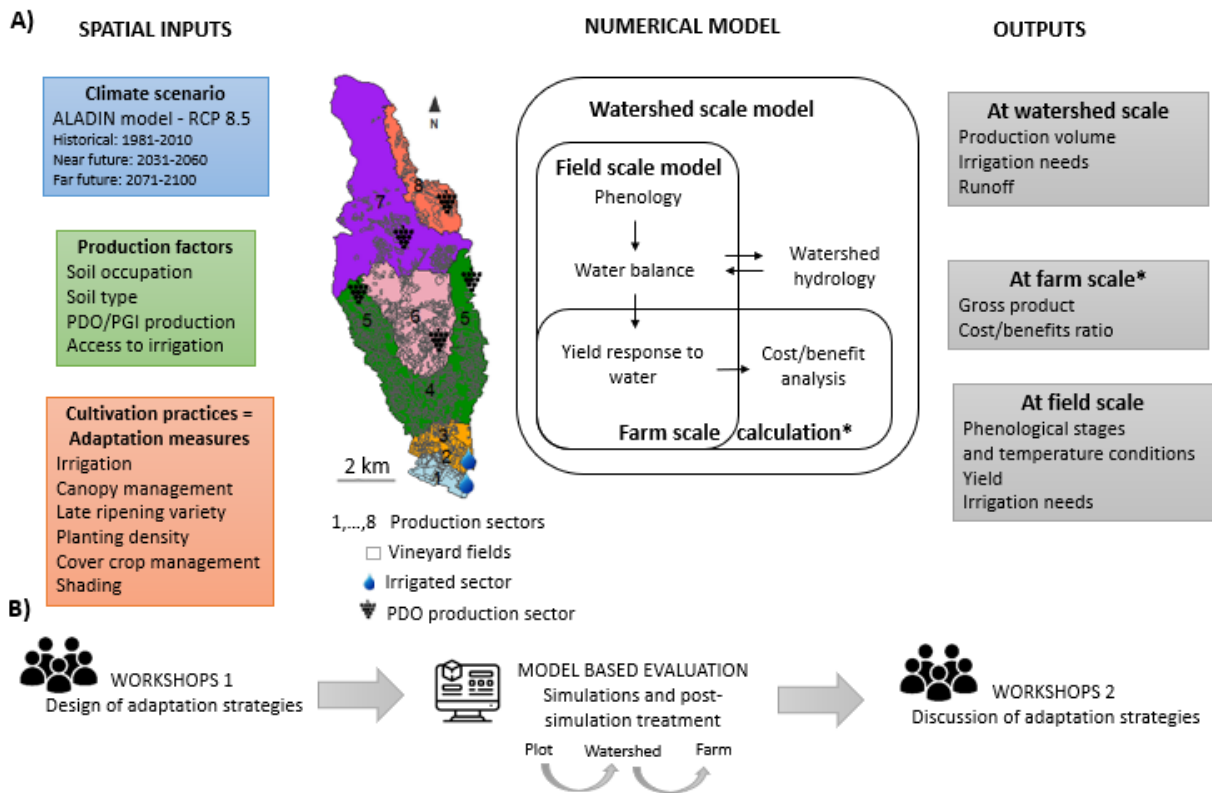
A) SPATIAL INPUTS

Climate scenario
ALADIN model - RCP 8.5
Historical: 1981-2010
Near future: 2031-2060
Far future: 2071-2100

Production factors
Soil occupation
Soil type
PDO/PGI production
Access to irrigation

Cultivation practices = Adaptation measures
Irrigation
Canopy management
Late ripening variety
Planting density
Cover crop management
Shading

N
8
7
6
5
5
4
3
2
1
2 km

1,...,8 Production sectors
Vineyard fields
Irrigated sector
PDO production sector

NUMERICAL MODEL

Watershed scale model
Field scale model
Phenology
Water balance
Watershed hydrology
Yield response to water
Cost/benefit analysis
Farm scale calculation*

OUTPUTS

At watershed scale
Production volume
Irrigation needs
Runoff

At farm scale*
Gross product
Cost/benefits ratio

At field scale
Phenological stages and temperature conditions
Yield
Irrigation needs

B)
WORKSHOPS 1
Design of adaptation strategies

MODEL BASED EVALUATION
Simulations and post-simulation treatment
Plot Watershed Farm

WORKSHOPS 2
Discussion of adaptation strategies